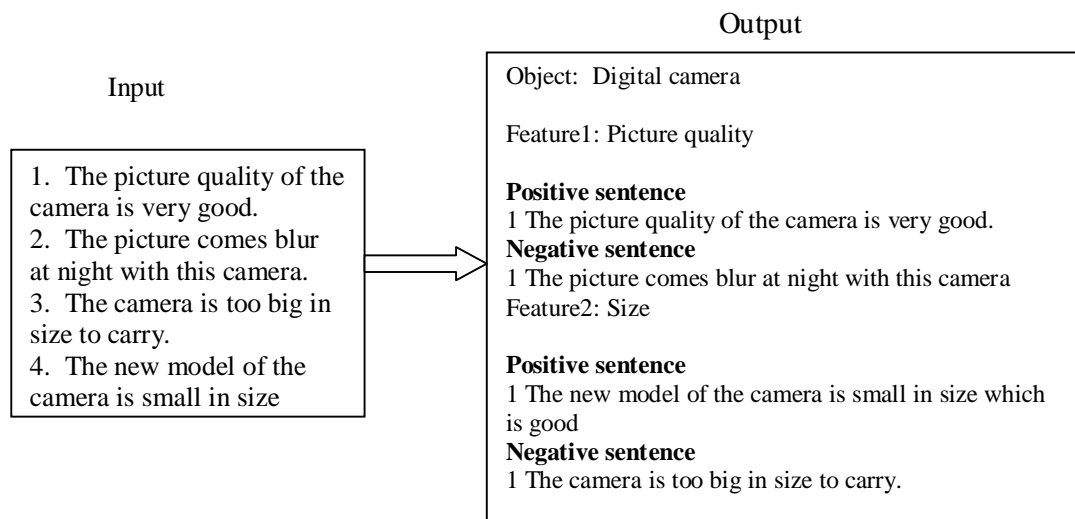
Input

1. The picture quality of the camera is very good.
2. The picture comes blur at night with this camera.
3. The camera is too big in size to carry.
4. The new model of the camera is small in size

Output

Object: Digital camera

Feature1: Picture quality

**Positive sentence**
1 The picture quality of the camera is very good.
**Negative sentence**
1 The picture comes blur at night with this camera
Feature2: Size

**Positive sentence**
1 The new model of the camera is small in size which is good
**Negative sentence**
1 The camera is too big in size to carry.